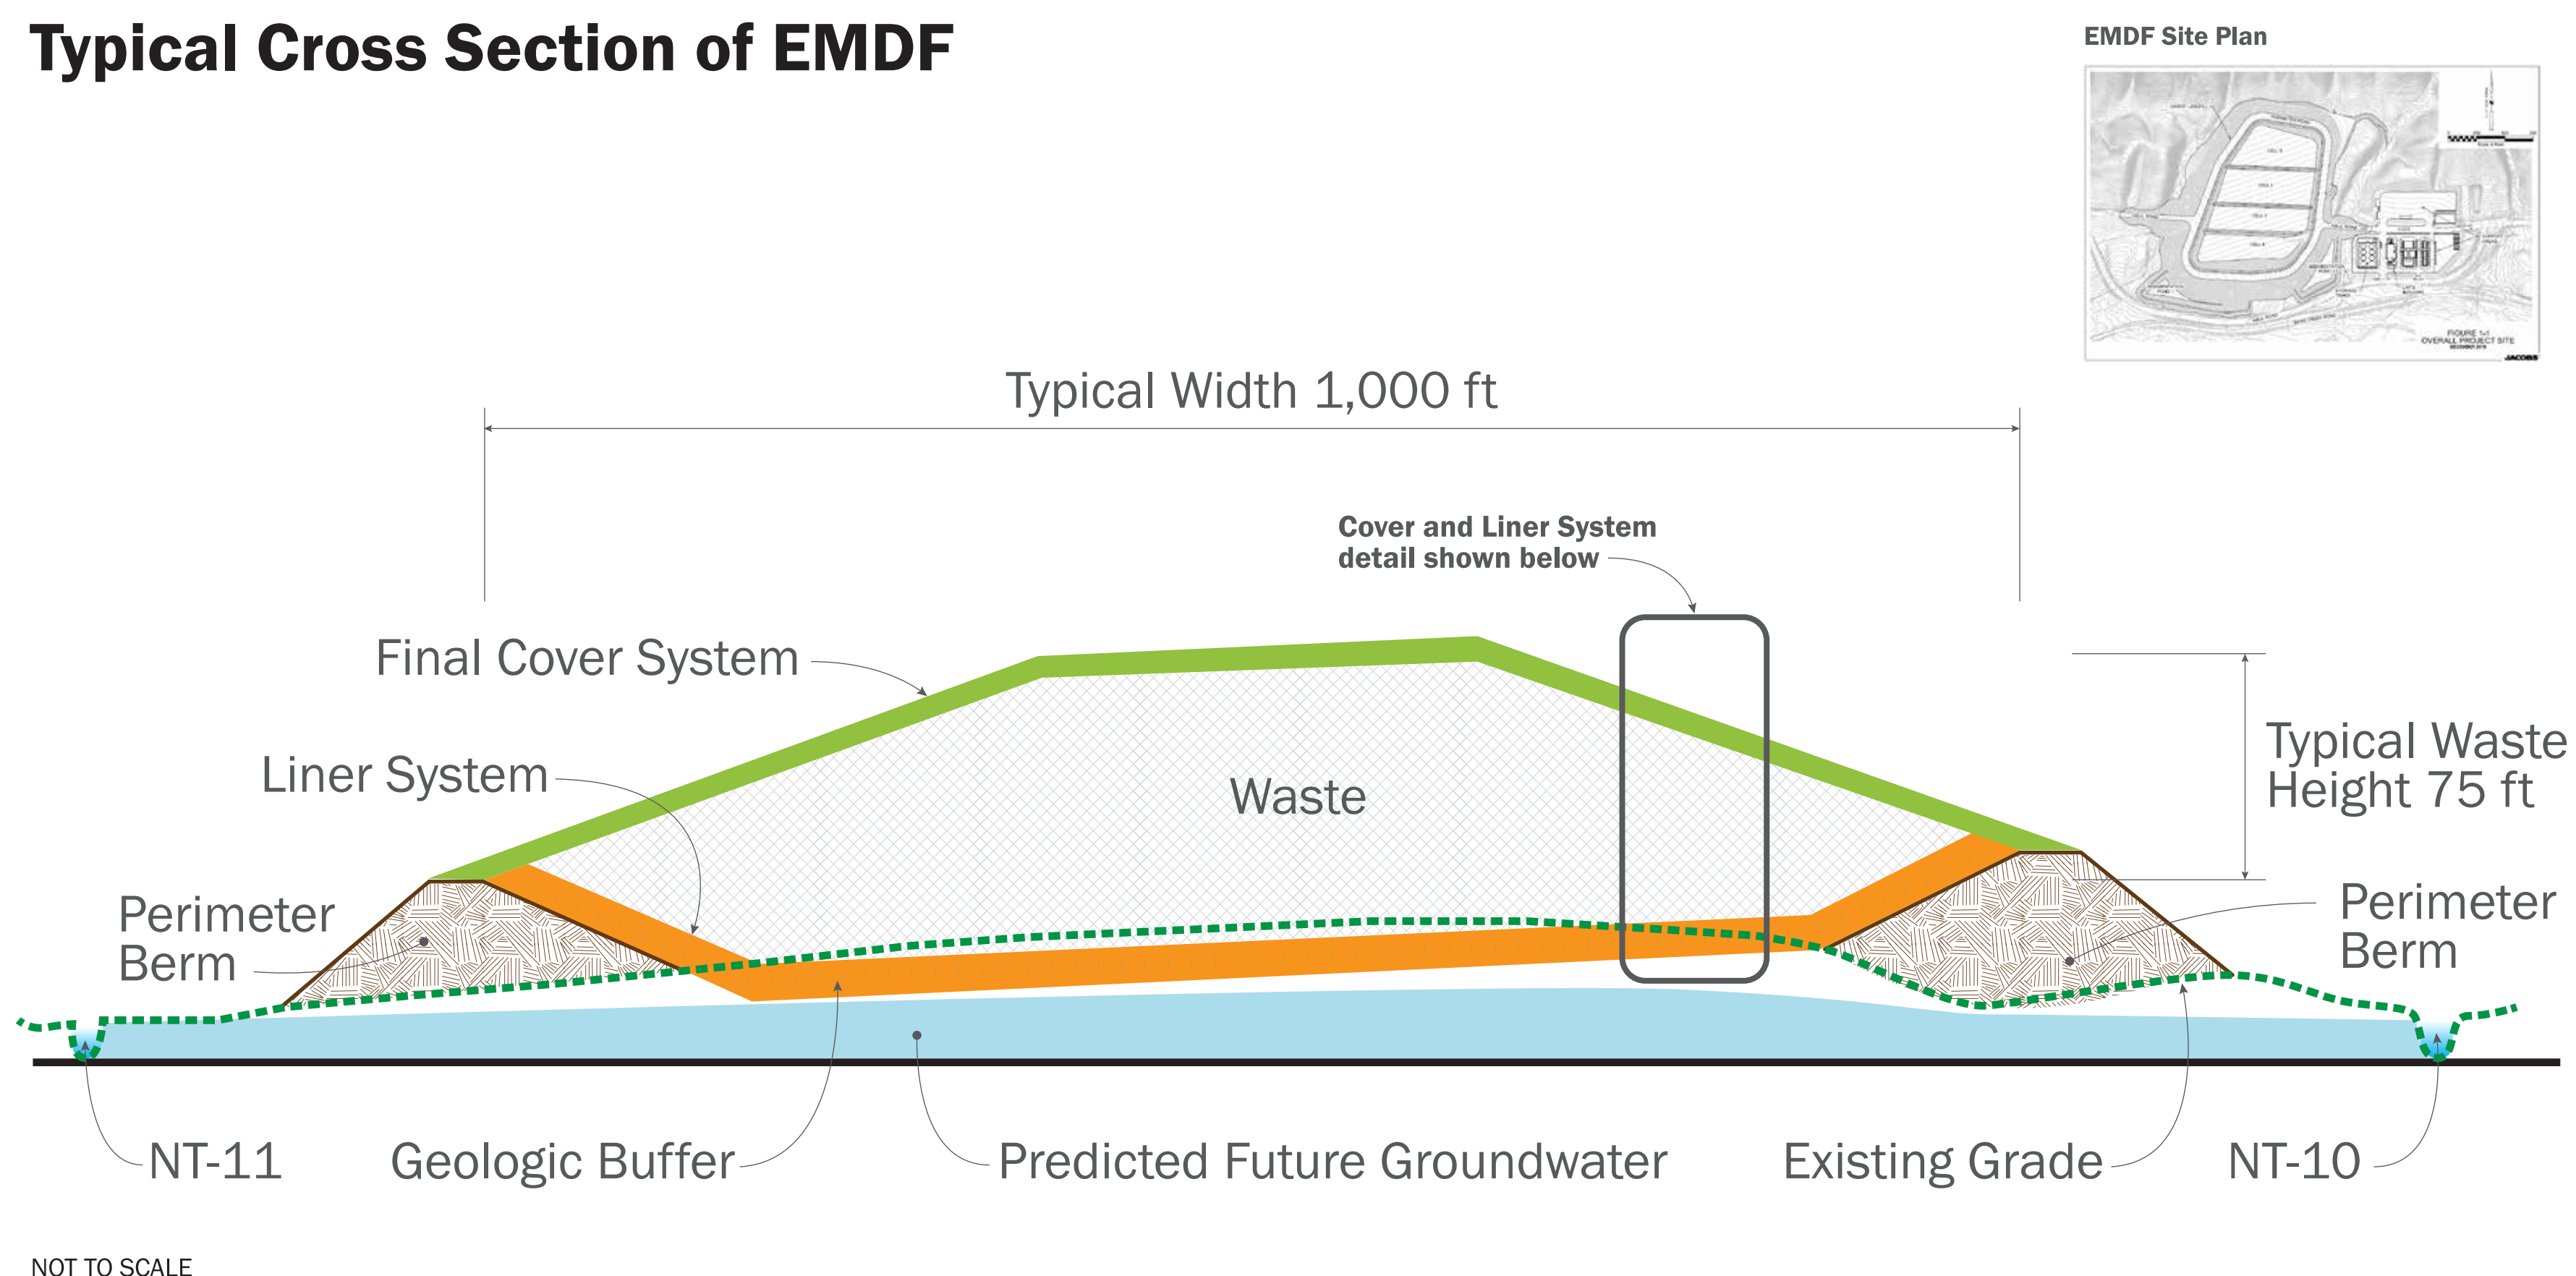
Typical Cross Section of EMDF

EMDF Site Plan

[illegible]

Typical Width 1,000 ft

Cover and Liner System detail shown below

Final Cover System

Liner System

Waste

Typical Waste Height 75 ft

Perimeter Berm

Perimeter Berm

NT-11

Geologic Buffer

Predicted Future Groundwater

Existing Grade

NT-10

NOT TO SCALE